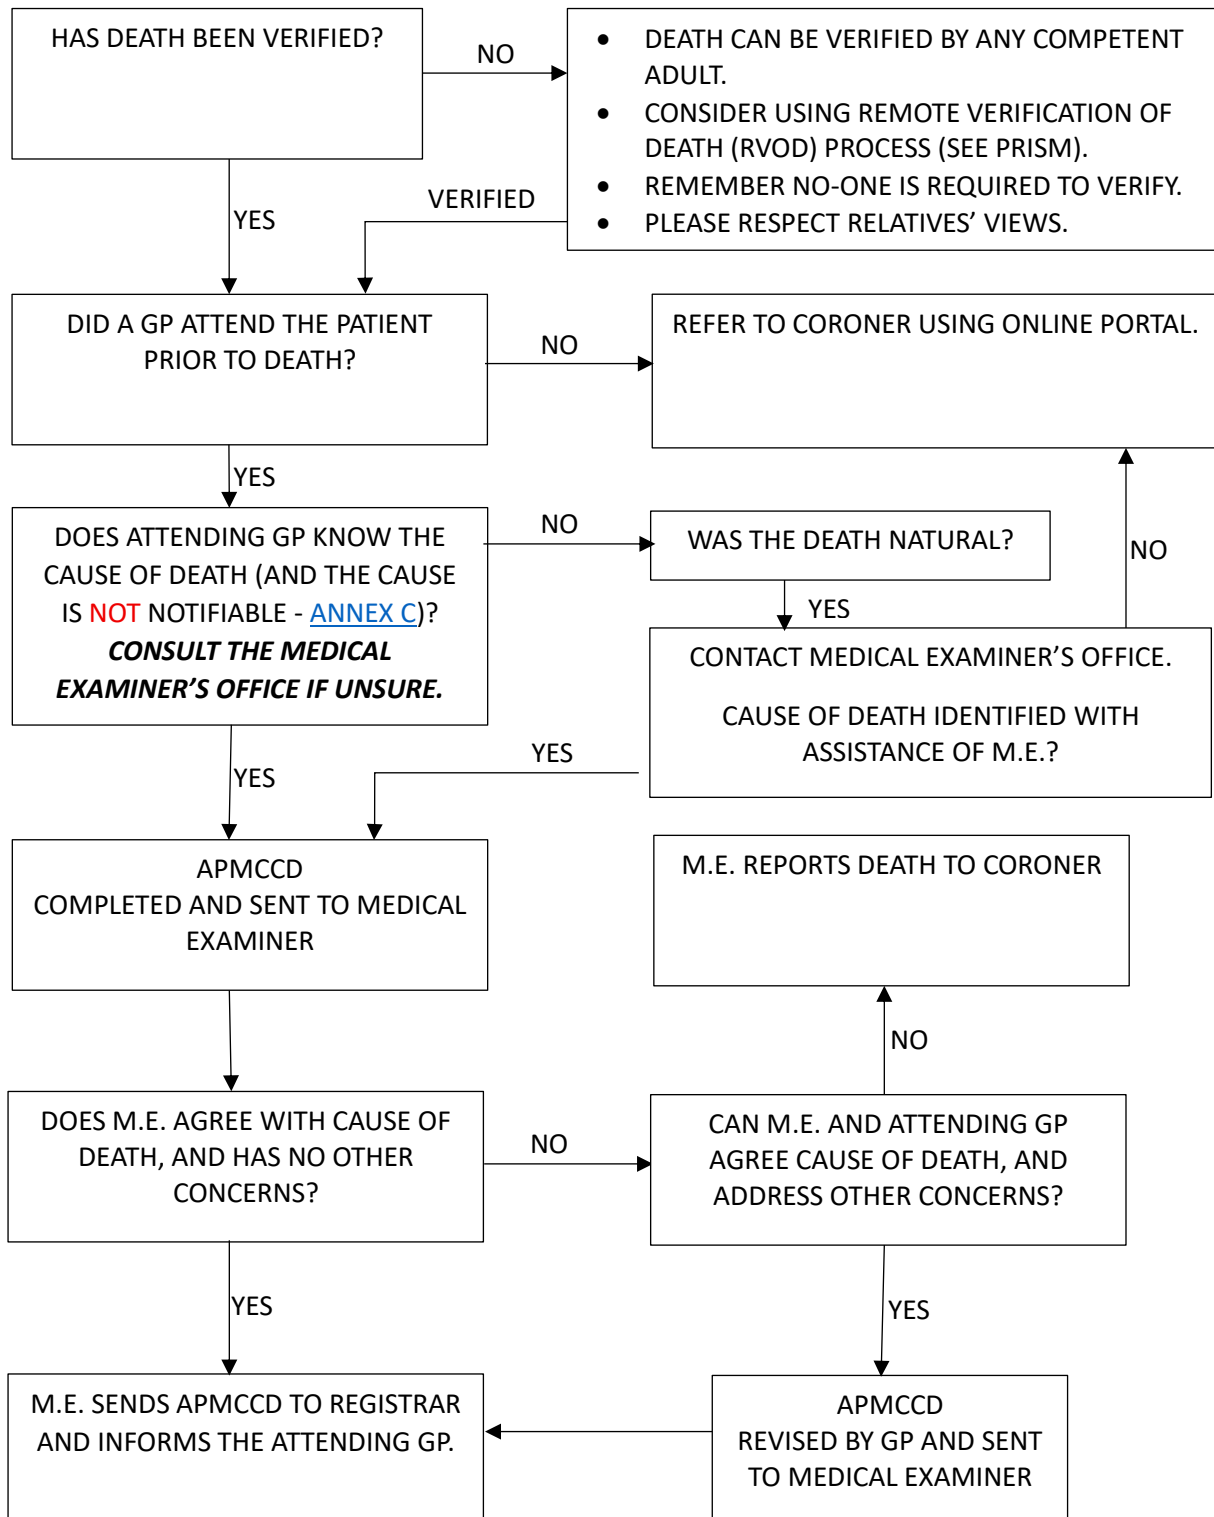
HAS DEATH BEEN VERIFIED?

NO

- DEATH CAN BE VERIFIED BY ANY COMPETENT ADULT.
- CONSIDER USING REMOTE VERIFICATION OF DEATH (RVOD) PROCESS (SEE PRISM).
- REMEMBER NO-ONE IS REQUIRED TO VERIFY.
- PLEASE RESPECT RELATIVES' VIEWS.

YES

VERIFIED

DID A GP ATTEND THE PATIENT PRIOR TO DEATH?

NO

REFER TO CORONER USING ONLINE PORTAL.

YES

DOES ATTENDING GP KNOW THE CAUSE OF DEATH (AND THE CAUSE IS NOT NOTIFIABLE - ANNEX C)? ***CONSULT THE MEDICAL EXAMINER'S OFFICE IF UNSURE.***

NO

WAS THE DEATH NATURAL?

NO

YES

CONTACT MEDICAL EXAMINER'S OFFICE.

CAUSE OF DEATH IDENTIFIED WITH ASSISTANCE OF M.E.?

YES

YES

APMCCD COMPLETED AND SENT TO MEDICAL EXAMINER

M.E. REPORTS DEATH TO CORONER

NO

DOES M.E. AGREE WITH CAUSE OF DEATH, AND HAS NO OTHER CONCERNS?

NO

CAN M.E. AND ATTENDING GP AGREE CAUSE OF DEATH, AND ADDRESS OTHER CONCERNS?

YES

YES

M.E. SENDS APMCCD TO REGISTRAR AND INFORMS THE ATTENDING GP.

APMCCD REVISED BY GP AND SENT TO MEDICAL EXAMINER